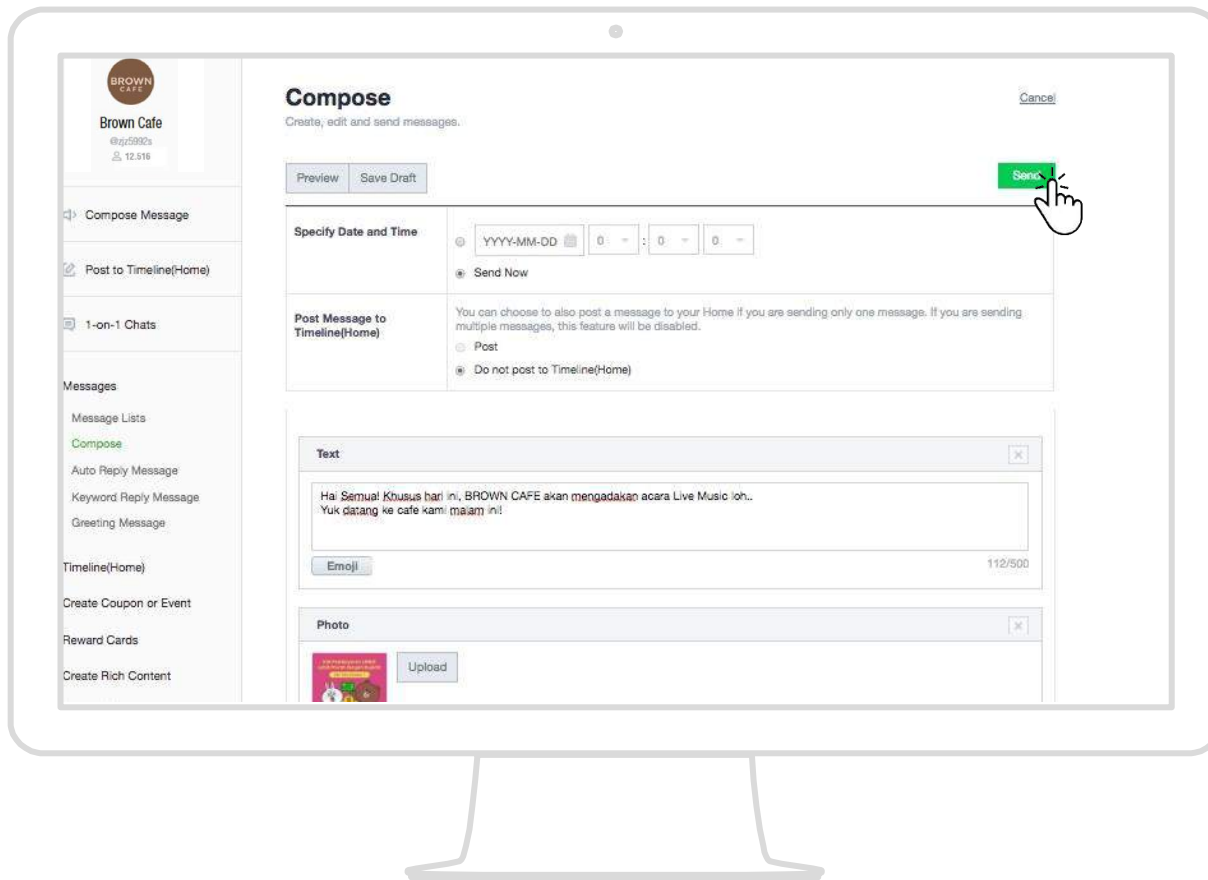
BROWN CAFE

Brown Cafe
@zjz5992s
12,516

Compose Message

Post to Timeline(Home)

1-on-1 Chats

Messages

Message Lists

Compose

Auto Reply Message

Keyword Reply Message

Greeting Message

Timeline(Home)

Create Coupon or Event

Reward Cards

Create Rich Content

Compose

Create, edit and send messages.

Cancel

Preview | Save Draft

Send

| Specify Date and Time | YYYY-MM-DD 0 : 0 : 0 <br> Send Now |
|---|---|
| Post Message to Timeline(Home) | You can choose to also post a message to your Home if you are sending only one message. If you are sending multiple messages, this feature will be disabled. <br> Post <br> Do not post to Timeline(Home) |

Text

Hai Semua! Khusus hari ini, BROWN CAFE akan mengadakan acara Live Music loh..
Yuk datang ke cafe kami malam ini!

Emoji

112/500

Photo

Upload